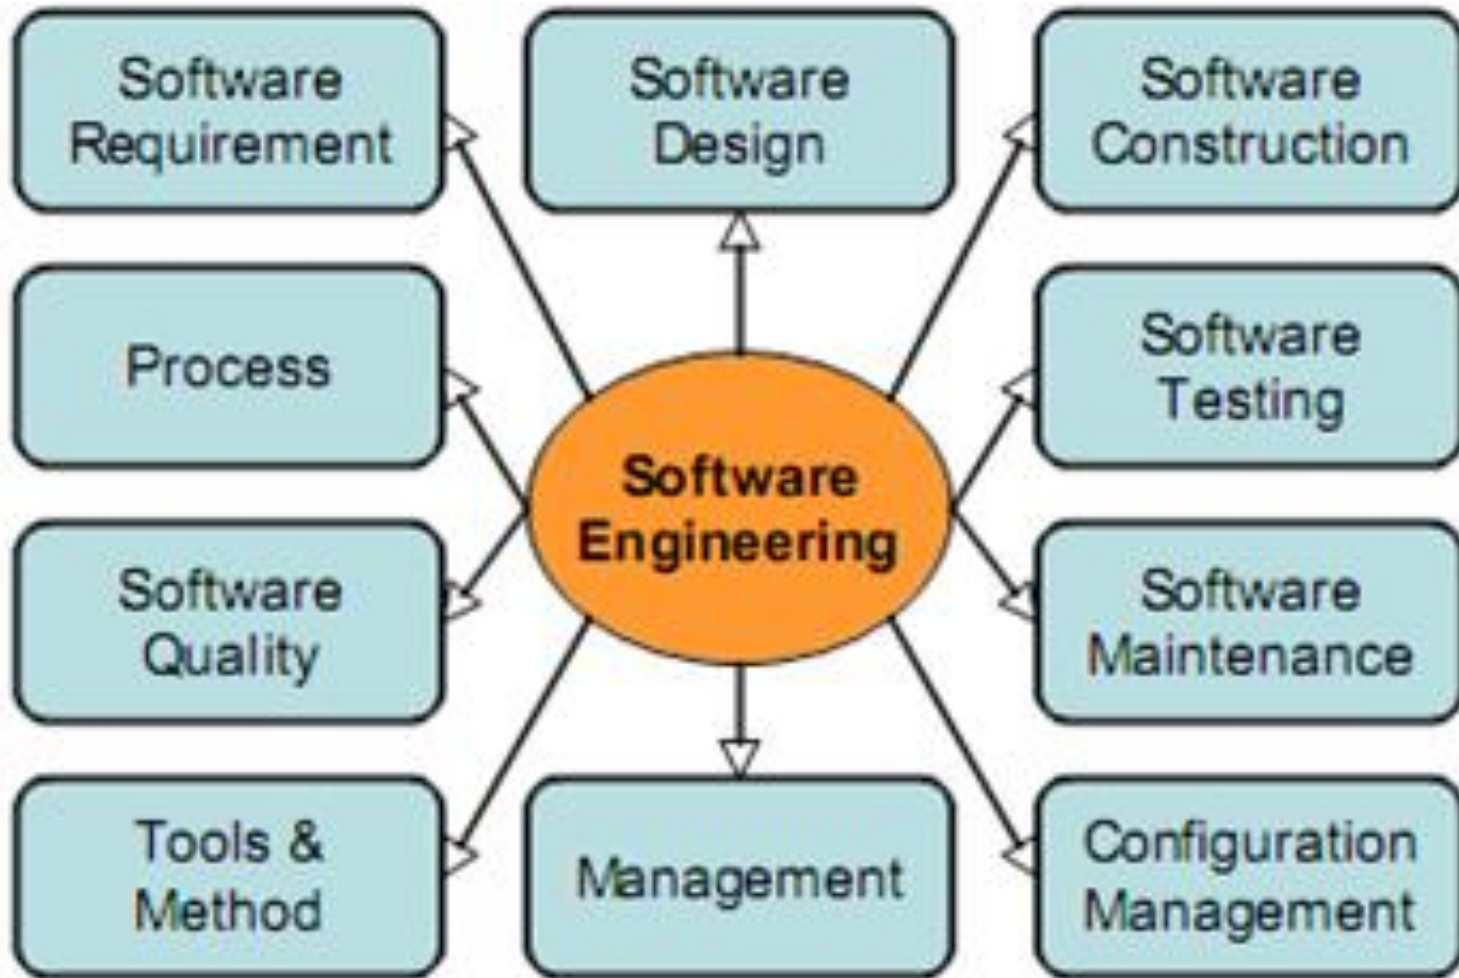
Software Requirement

Software Design

Software Construction

Process

Software Engineering

Software Testing

Software Quality

Software Maintenance

Tools & Method

Management

Configuration Management